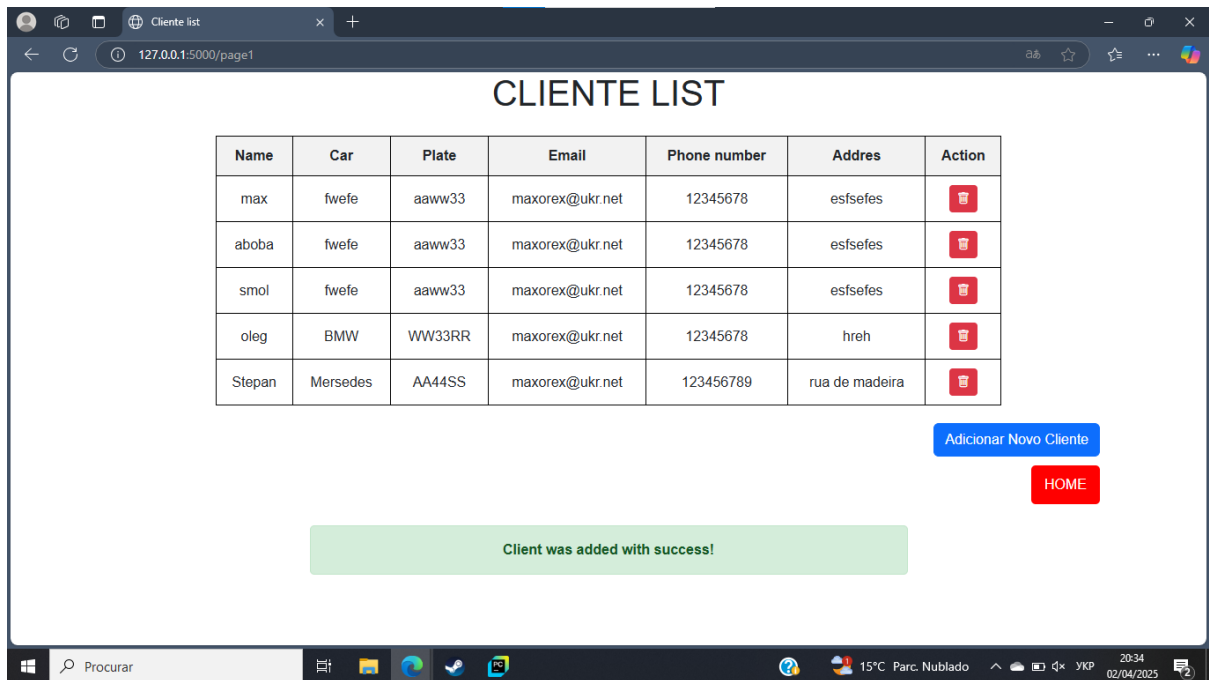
Cliente list

127.0.0.1:5000/page1

CLIENTE LIST

| Name | Car | Plate | Email | Phone number | Addres | Action |
|---|---|---|---|---|---|---|
| max | fwefe | aaww33 | maxorex@ukr.net | 12345678 | esfsefes | |
| aboba | fwefe | aaww33 | maxorex@ukr.net | 12345678 | esfsefes | |
| smol | fwefe | aaww33 | maxorex@ukr.net | 12345678 | esfsefes | |
| oleg | BMW | WW33RR | maxorex@ukr.net | 12345678 | hreh | |
| Stepan | Mersedes | AA44SS | maxorex@ukr.net | 123456789 | rua de madeira | |

Adicionar Novo Cliente

HOME

Client was added with success!

Procurar

15°C Parc. Nublado

УКР

20:34
02/04/2025